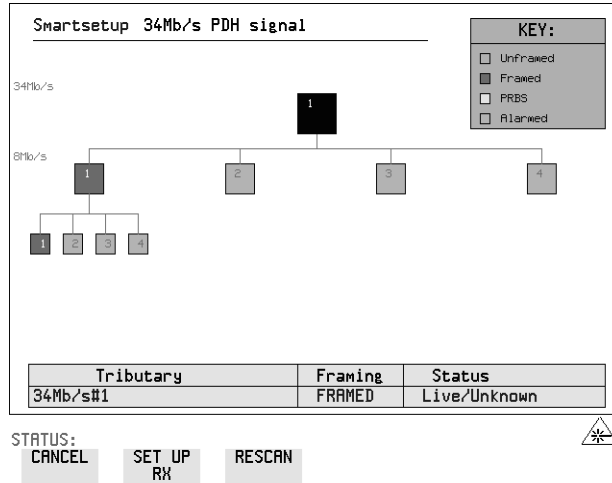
Smartsetup 34Mb/s PDH signal

KEY:
Unframed
Framed
PRBS
Alarmed

34Mb/s
1

8Mb/s
1 2 3 4

1 2 3 4

| Tributary | Framing | Status |
|---|---|---|
| 34Mb/s#1 | FRAMED | Live/Unknown |

STATUS:
CANCEL
SET UP RX
RESCAN